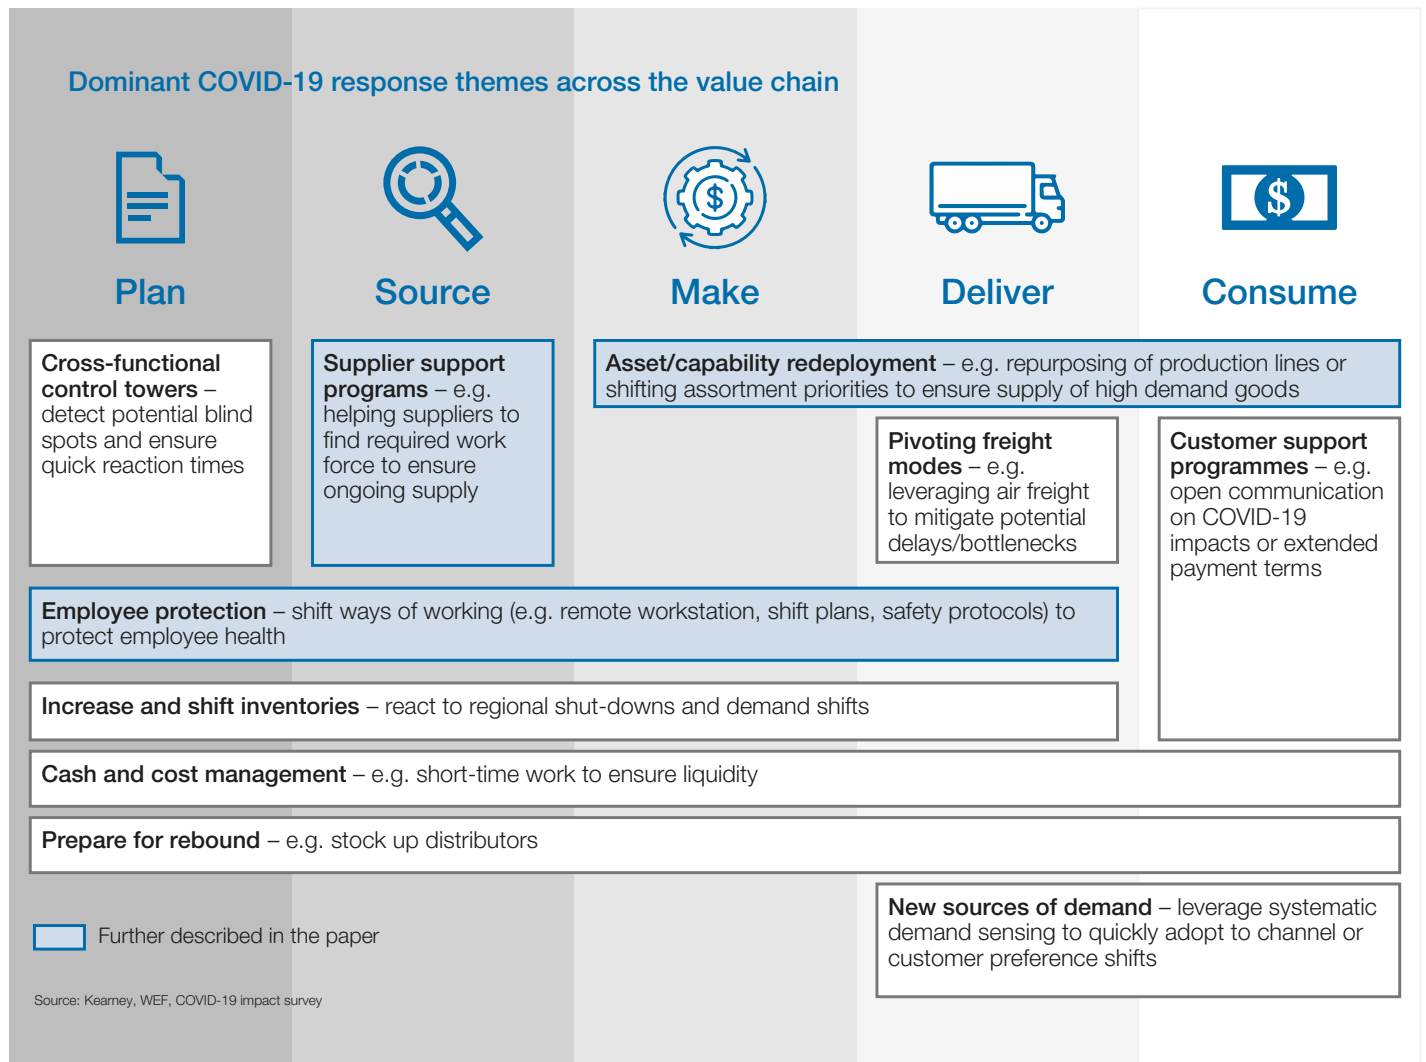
Dominant COVID-19 response themes across the value chain

Plan

Source

$

Make

Deliver

$

Consume

Cross-functional control towers – detect potential blind spots and ensure quick reaction times

Supplier support programs – e.g. helping suppliers to find required work force to ensure ongoing supply

Asset/capability redeployment – e.g. repurposing of production lines or shifting assortment priorities to ensure supply of high demand goods

Pivoting freight modes – e.g. leveraging air freight to mitigate potential delays/bottlenecks

Customer support programmes – e.g. open communication on COVID-19 impacts or extended payment terms

Employee protection – shift ways of working (e.g. remote workstation, shift plans, safety protocols) to protect employee health

Increase and shift inventories – react to regional shut-downs and demand shifts

Cash and cost management – e.g. short-time work to ensure liquidity

Prepare for rebound – e.g. stock up distributors

New sources of demand – leverage systematic demand sensing to quickly adopt to channel or customer preference shifts

Further described in the paper

Source: Kearney, WEF, COVID-19 impact survey